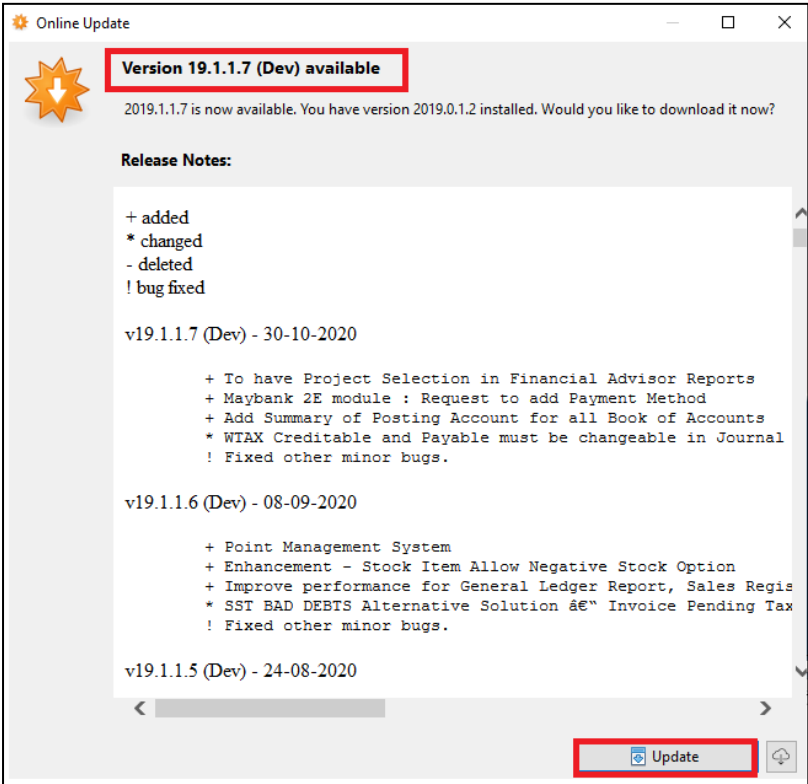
Online Update

Version 19.1.1.7 (Dev) available

2019.1.1.7 is now available. You have version 2019.0.1.2 installed. Would you like to download it now?

Release Notes:

+ added
* changed
- deleted
! bug fixed

v19.1.1.7 (Dev) - 30-10-2020

+ To have Project Selection in Financial Advisor Reports
+ Maybank 2E module : Request to add Payment Method
+ Add Summary of Posting Account for all Book of Accounts
* WTAX Creditable and Payable must be changeable in Journal
! Fixed other minor bugs.

v19.1.1.6 (Dev) - 08-09-2020

+ Point Management System
+ Enhancement - Stock Item Allow Negative Stock Option
+ Improve performance for General Ledger Report, Sales Regis
* SST BAD DEBTS Alternative Solution â€" Invoice Pending Tax
! Fixed other minor bugs.

v19.1.1.5 (Dev) - 24-08-2020

Update